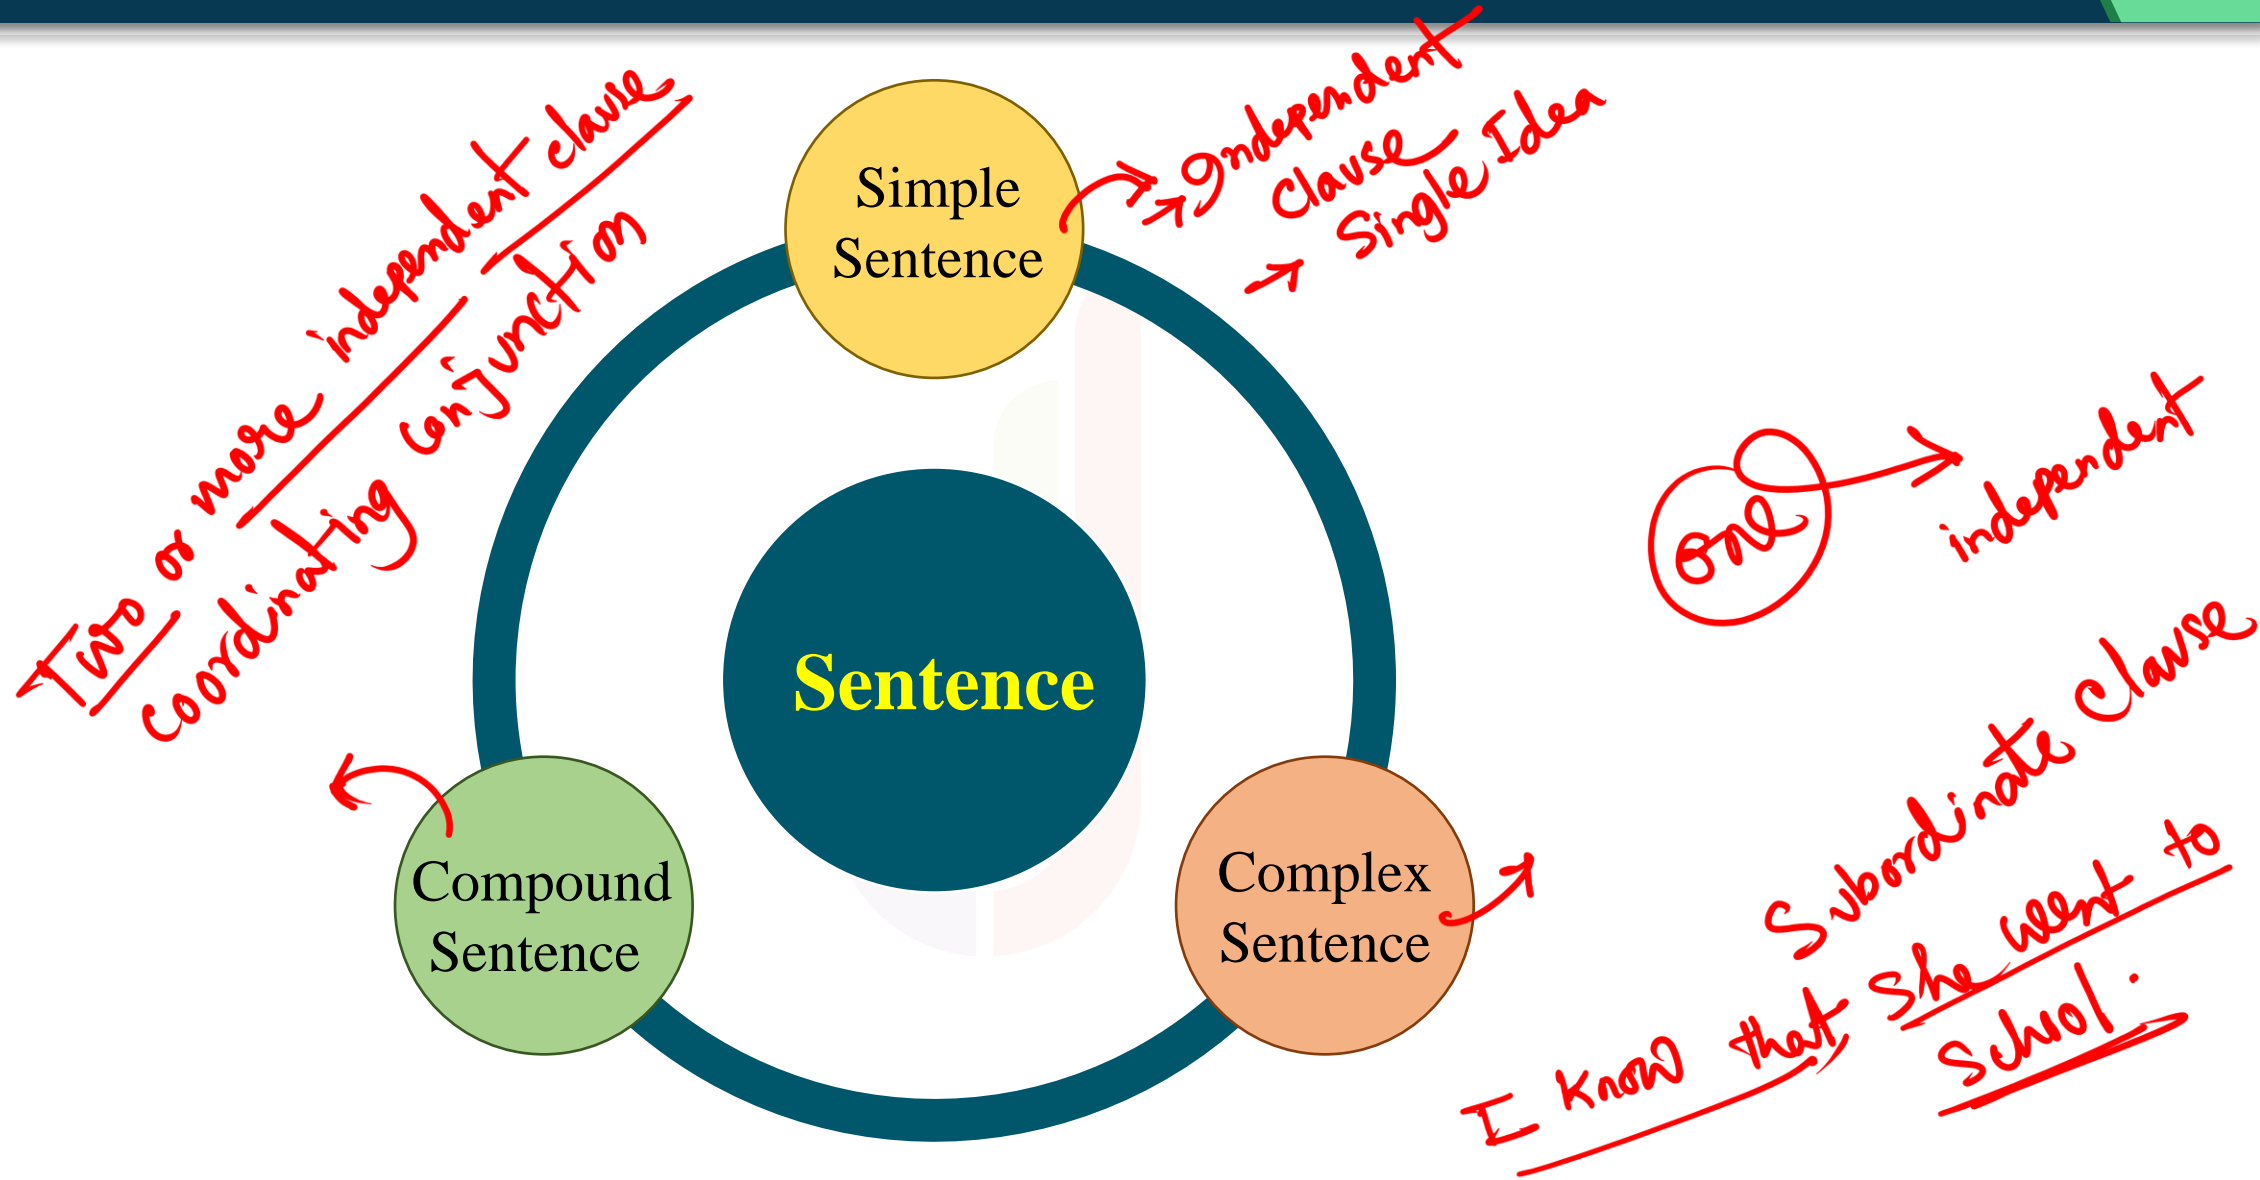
Two or more independent clause coordinating conjunction

Simple Sentence

→ Independent clause
→ Single Idea

Sentence

Compound Sentence

Complex Sentence

One → independent

Subordinate clause

I know that she went to school.